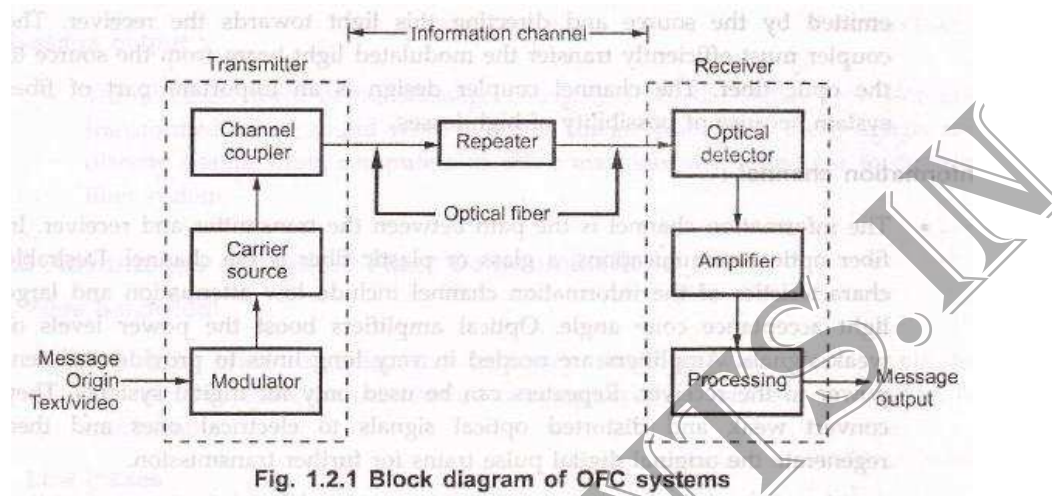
Information channel

Transmitter

Receiver

Channel coupler

Repeater

Optical detector

Optical fiber

Carrier source

Amplifier

Message Origin Text/video

Modulator

Processing

Message output

Fig. 1.2.1 Block diagram of OFC systems